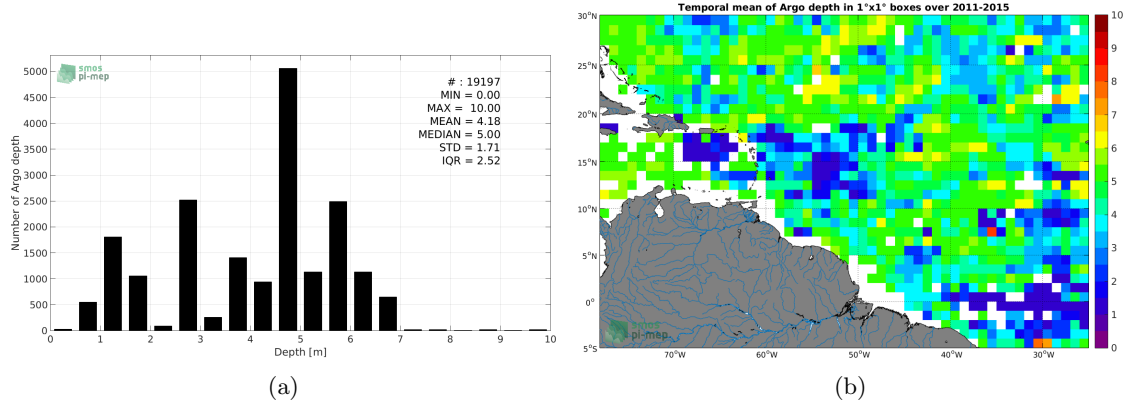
smos
pi-mep

# : 19197
MIN = 0.00
MAX = 10.00
MEAN = 4.18
MEDIAN = 5.00
STD = 1.71
IQR = 2.52

Number of Argo depth

5000
4500
4000
3500
3000
2500
2000
1500
1000
500
0

0 1 2 3 4 5 6 7 8 9 10

Depth [m]

(a)

Temporal mean of Argo depth in 1°x1° boxes over 2011-2015

30°N
25°N
20°N
15°N
10°N
5°N
0°
5°S

70°W 60°W 50°W 40°W 30°W

pi-mep

10
9
8
7
6
5
4
3
2
1
0

(b)